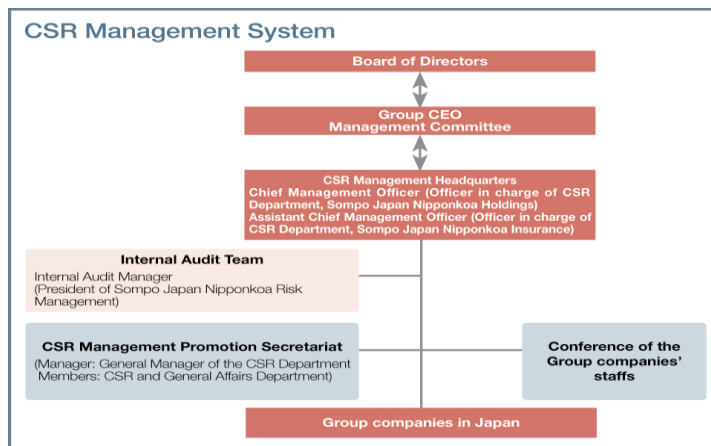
CSR Management System

Board of Directors

Group CEO
Management Committee

CSR Management Headquarters
Chief Management Officer (Officer in charge of CSR Department, Sompo Japan Nipponkoa Holdings)
Assistant Chief Management Officer (Officer in charge of CSR Department, Sompo Japan Nipponkoa Insurance)

Internal Audit Team
Internal Audit Manager
(President of Sompo Japan Nipponkoa Risk Management)

CSR Management Promotion Secretariat
(Manager: General Manager of the CSR Department
Members: CSR and General Affairs Department)

Conference of the Group companies' staffs

Group companies in Japan